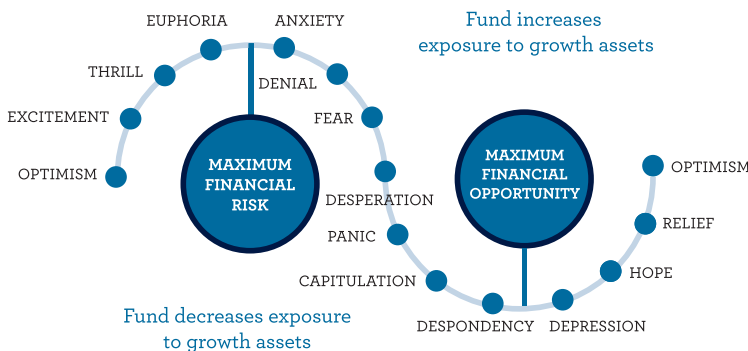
EUPHORIA
ANXIETY
Fund increases exposure to growth assets
THRILL
DENIAL
EXCITEMENT
FEAR
OPTIMISM
MAXIMUM FINANCIAL RISK
MAXIMUM FINANCIAL OPPORTUNITY
OPTIMISM
DESPERATION
RELIEF
PANIC
HOPE
CAPITULATION
Fund decreases exposure to growth assets
DESPONDENCY
DEPRESSION